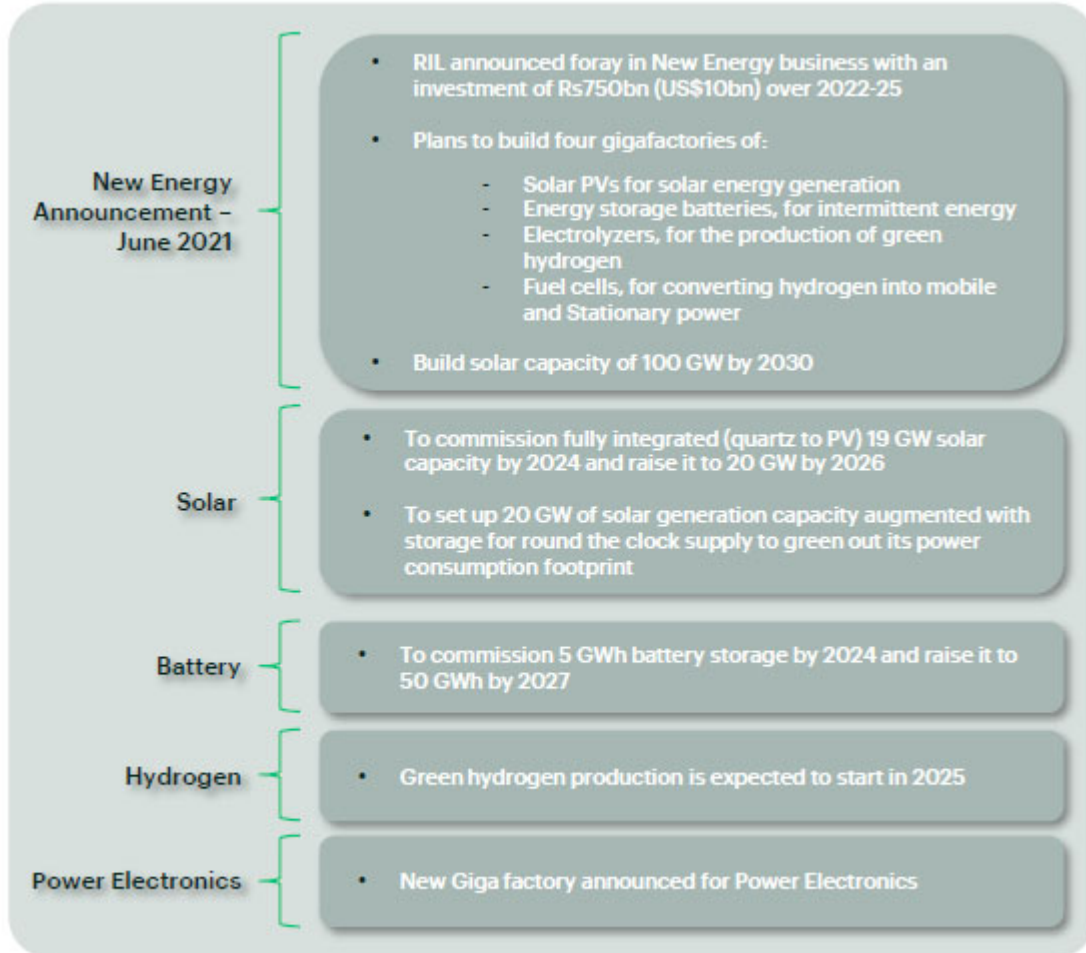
New Energy Announcement – June 2021

- RIL announced foray in New Energy business with an investment of Rs750bn (US$10bn) over 2022-25
- Plans to build four gigafactories of:
  - Solar PVs for solar energy generation
  - Energy storage batteries, for intermittent energy
  - Electrolyzers, for the production of green hydrogen
  - Fuel cells, for converting hydrogen into mobile and Stationary power
- Build solar capacity of 100 GW by 2030

Solar

- To commission fully integrated (quartz to PV) 19 GW solar capacity by 2024 and raise it to 20 GW by 2026
- To set up 20 GW of solar generation capacity augmented with storage for round the clock supply to green out its power consumption footprint

Battery

- To commission 5 GWh battery storage by 2024 and raise it to 50 GWh by 2027

Hydrogen

- Green hydrogen production is expected to start in 2025

Power Electronics

- New Giga factory announced for Power Electronics